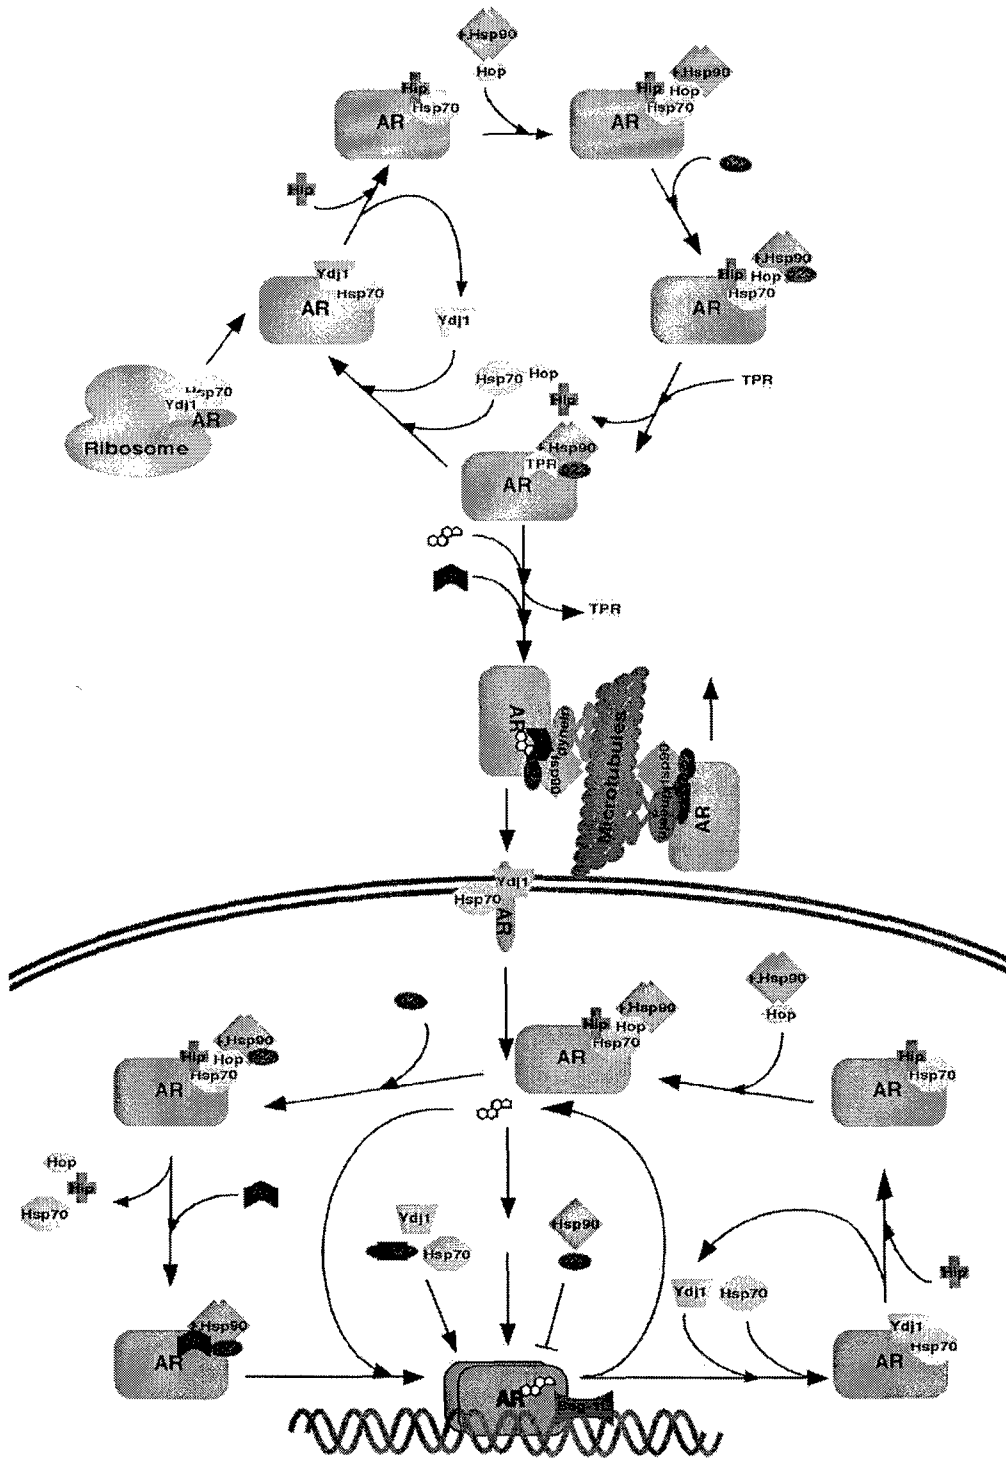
Hsp90
Hop
Hip
AR
Hsp70
Hip
Hsp90
Hop
AR
Hsp70
Hip
Ydj1
AR
Hsp70
Ydj1
Hip
Hsp90
Hop
AR
Hsp70
Hsp70
Ydj1
AR
Ribosome
Hsp70
Hop
TPR
Hip
Hsp90
TPR
AR
TPR
AR
dynein
Hsp90
Microtubules
dynein
Hsp90
AR
Ydj1
Hsp70
AR
Hsp90
Hop
Hip
Hsp90
Hop
AR
Hsp70
Hip
Hsp90
Hop
AR
Hsp70
Hip
AR
Hsp70
Hop
Hip
Hsp70
Ydj1
Hsp70
Hsp90
Hip
AR
Hsp90
Ydj1
Hsp70
Ydj1
AR
Hsp70
AR
Bag-1L